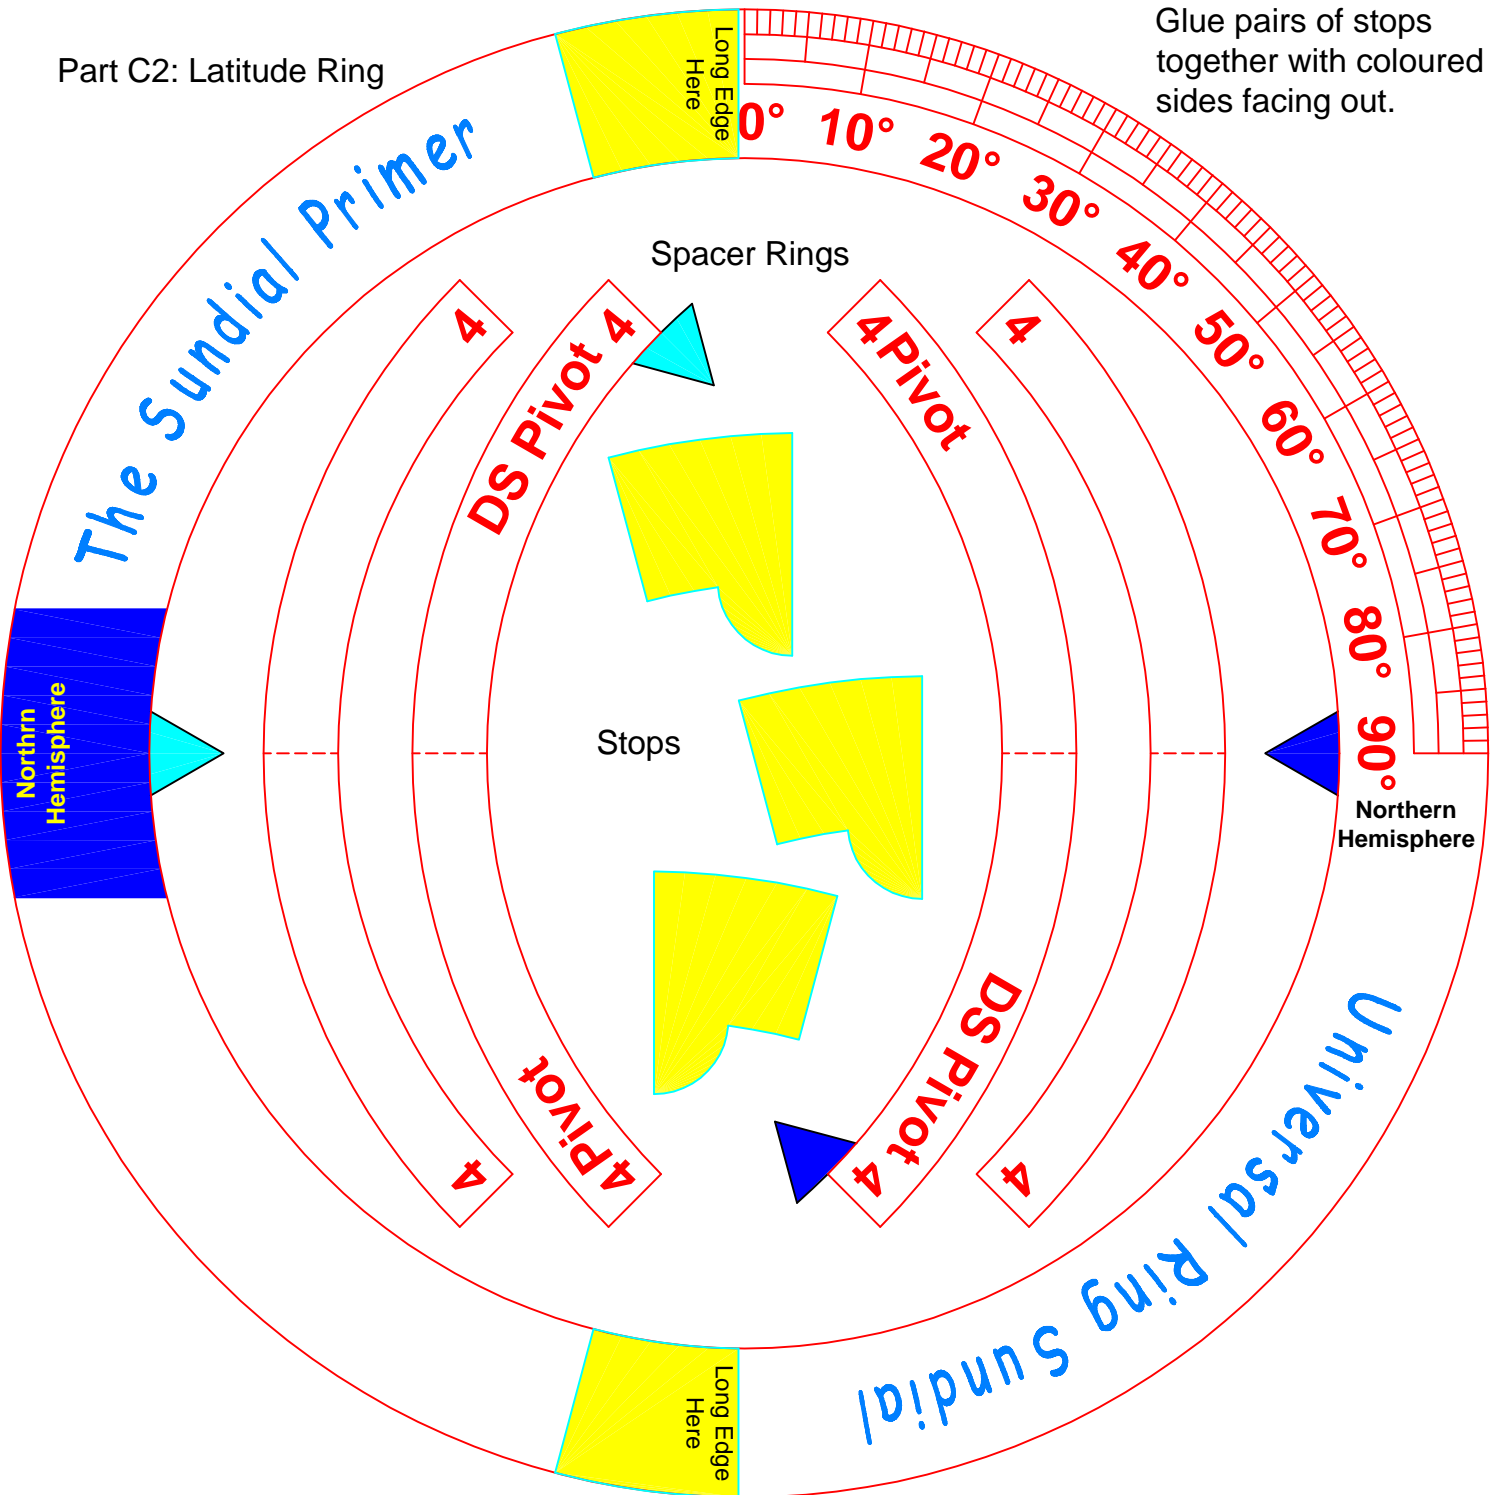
Part C2: Latitude Ring

Long Edge Here

Glue pairs of stops together with coloured sides facing out.

The Sundial Primer

0° 10° 20° 30° 40° 50° 60° 70° 80° 90°

Spacer Rings

4

DS Pivot 4

4Pivot

4

Northrn Hemisphere

Stops

Northern Hemisphere

4

4Pivot

DS Pivot 4

4

Universal Ring Sundial

Long Edge Here